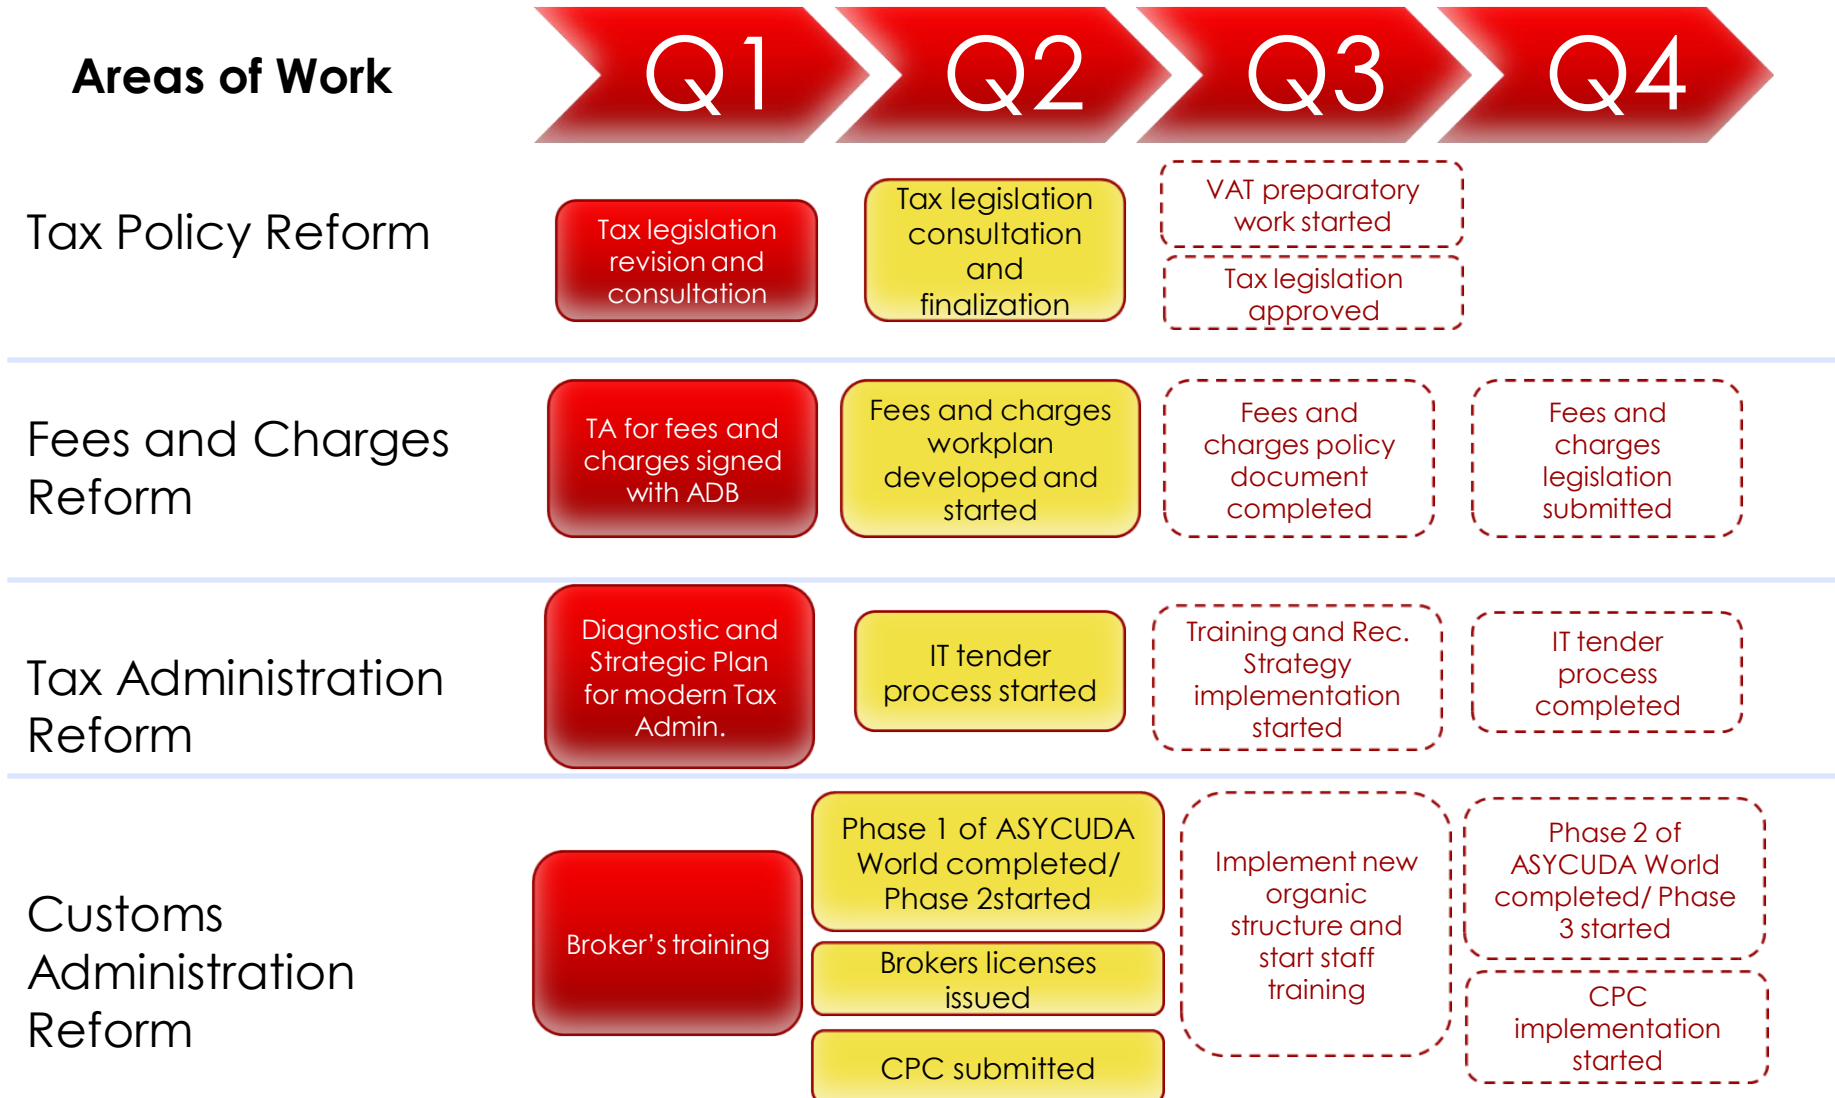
| Areas of Work | Q1 | Q2 | Q3 | Q4 |
|---|---|---|---|---|
| Tax Policy Reform | Tax legislation revision and consultation | Tax legislation consultation and finalization | VAT preparatory work started<br>Tax legislation approved | |
| Fees and Charges Reform | TA for fees and charges signed with ADB | Fees and charges workplan developed and started | Fees and charges policy document completed | Fees and charges legislation submitted |
| Tax Administration Reform | Diagnostic and Strategic Plan for modern Tax Admin. | IT tender process started | Training and Rec. Strategy implementation started | IT tender process completed |
| Customs Administration Reform | Broker's training | Phase 1 of ASYCUDA World completed/ Phase 2started<br>Brokers licenses issued<br>CPC submitted | Implement new organic structure and start staff training | Phase 2 of ASYCUDA World completed/ Phase 3 started<br>CPC implementation started |